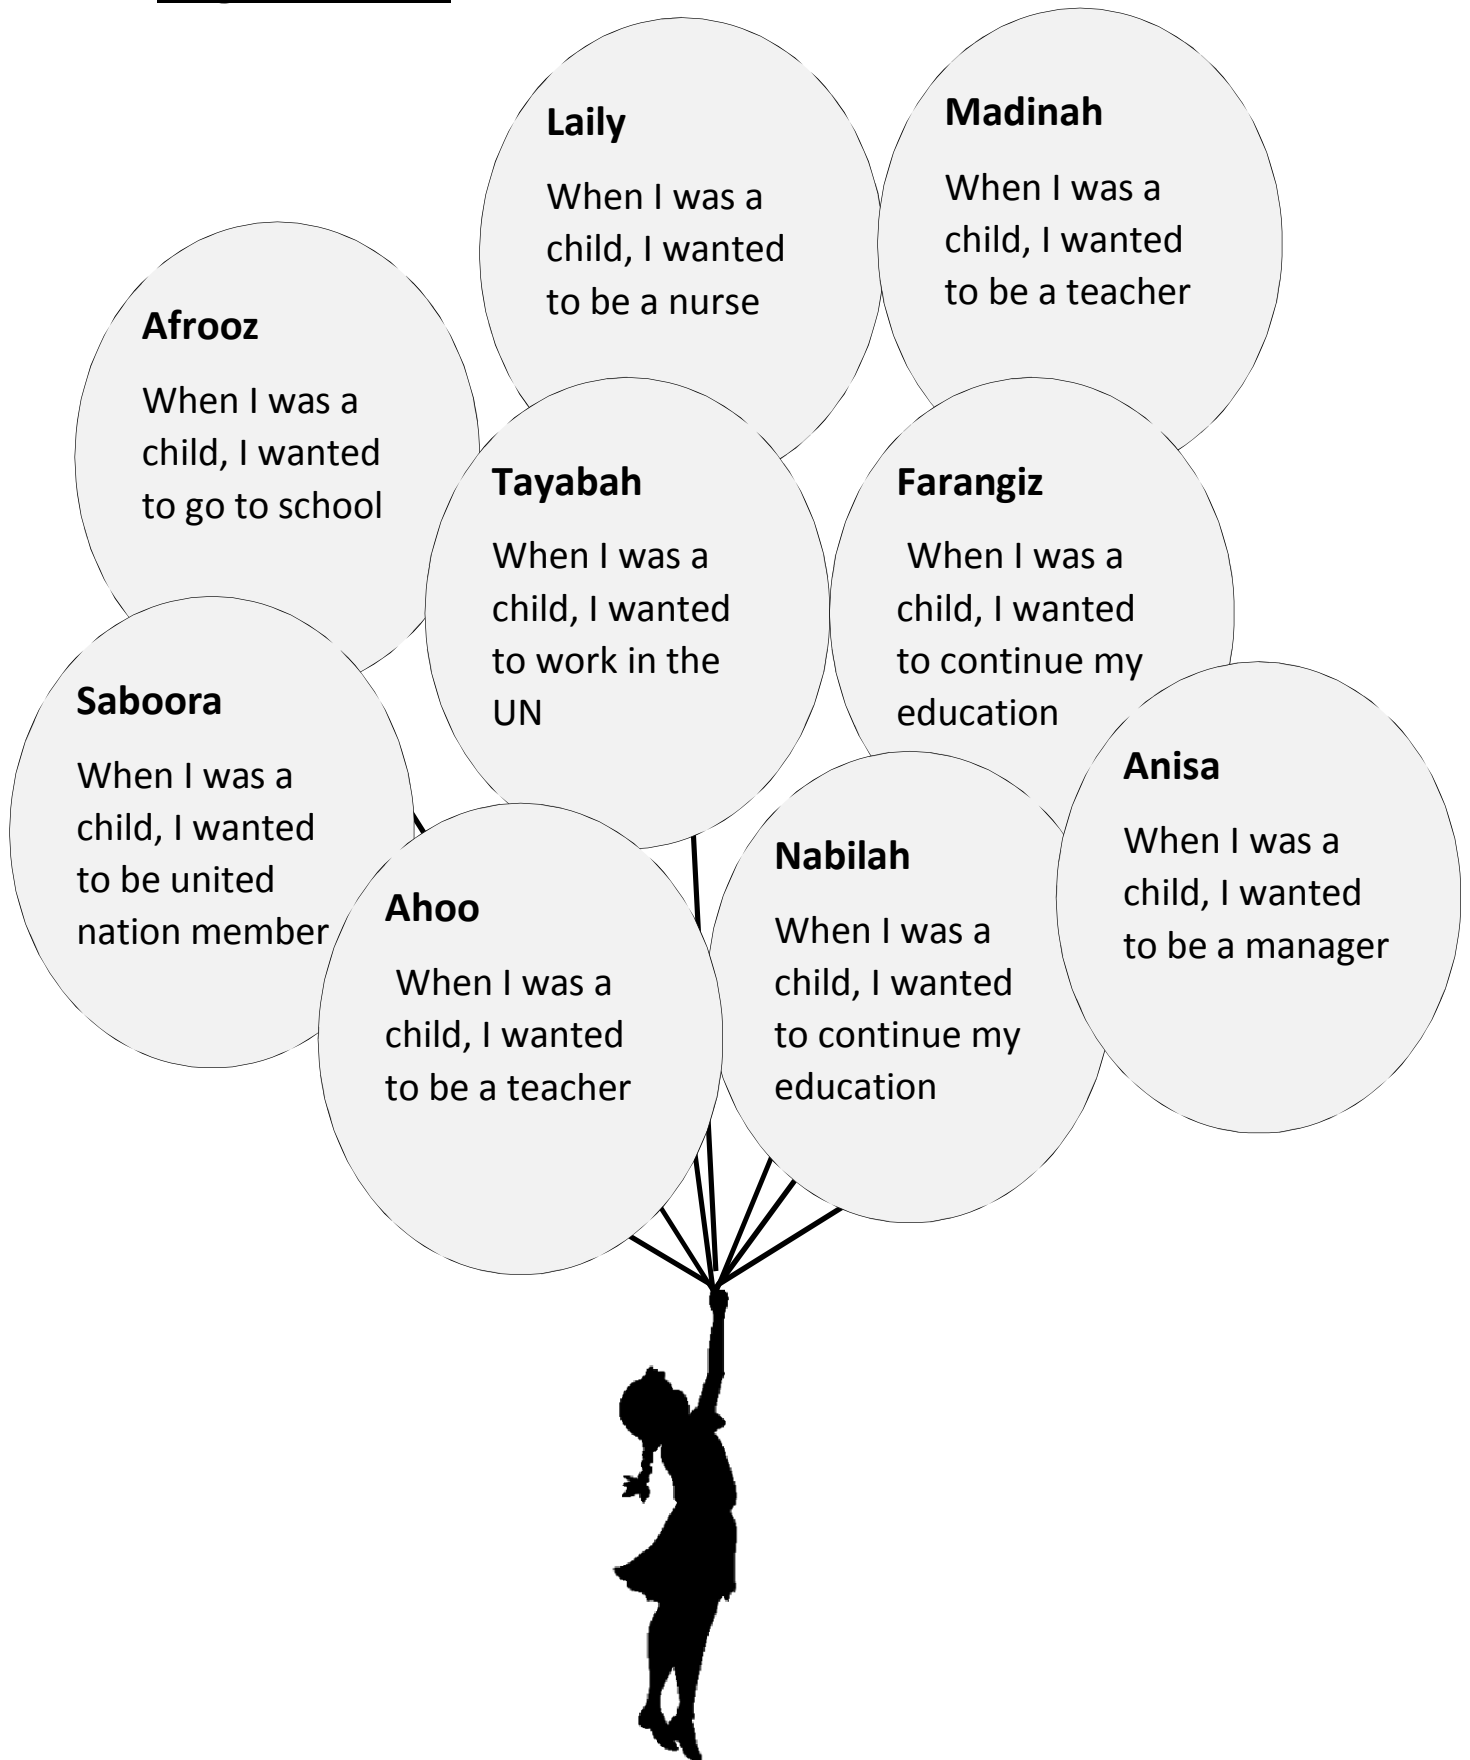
Laily

When I was a child, I wanted to be a nurse

Madinah

When I was a child, I wanted to be a teacher

Afrooz

When I was a child, I wanted to go to school

Tayabah

When I was a child, I wanted to work in the UN

Farangiz

When I was a child, I wanted to continue my education

Saboora

When I was a child, I wanted to be united nation member

Anisa

When I was a child, I wanted to be a manager

Nabilah

When I was a child, I wanted to continue my education

Ahoo

When I was a child, I wanted to be a teacher